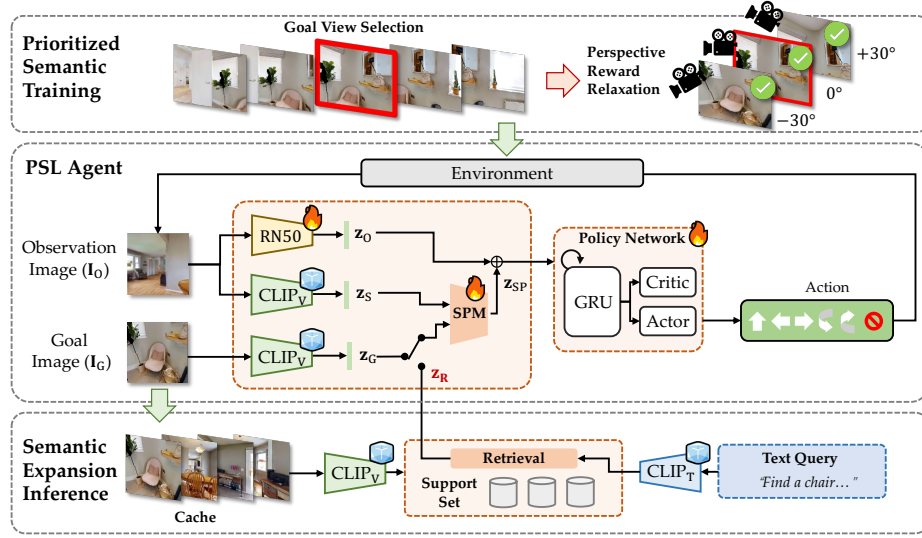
Prioritized Semantic Training

Goal View Selection

Perspective Reward Relaxation

+30°

0°

−30°

PSL Agent

Environment

Observation Image ($\mathbf{I}_O$)

Goal Image ($\mathbf{I}_G$)

RN50

$\mathbf{z}_O$

$\text{CLIP}_V$

$\mathbf{z}_S$

$\text{CLIP}_V$

$\mathbf{z}_G$

SPM

$\mathbf{z}_{SP}$

$\mathbf{z}_R$

Policy Network

GRU

Critic

Actor

Action

Semantic Expansion Inference

Cache

$\text{CLIP}_V$

Retrieval

Support Set

$\text{CLIP}_T$

Text Query

"Find a chair… "